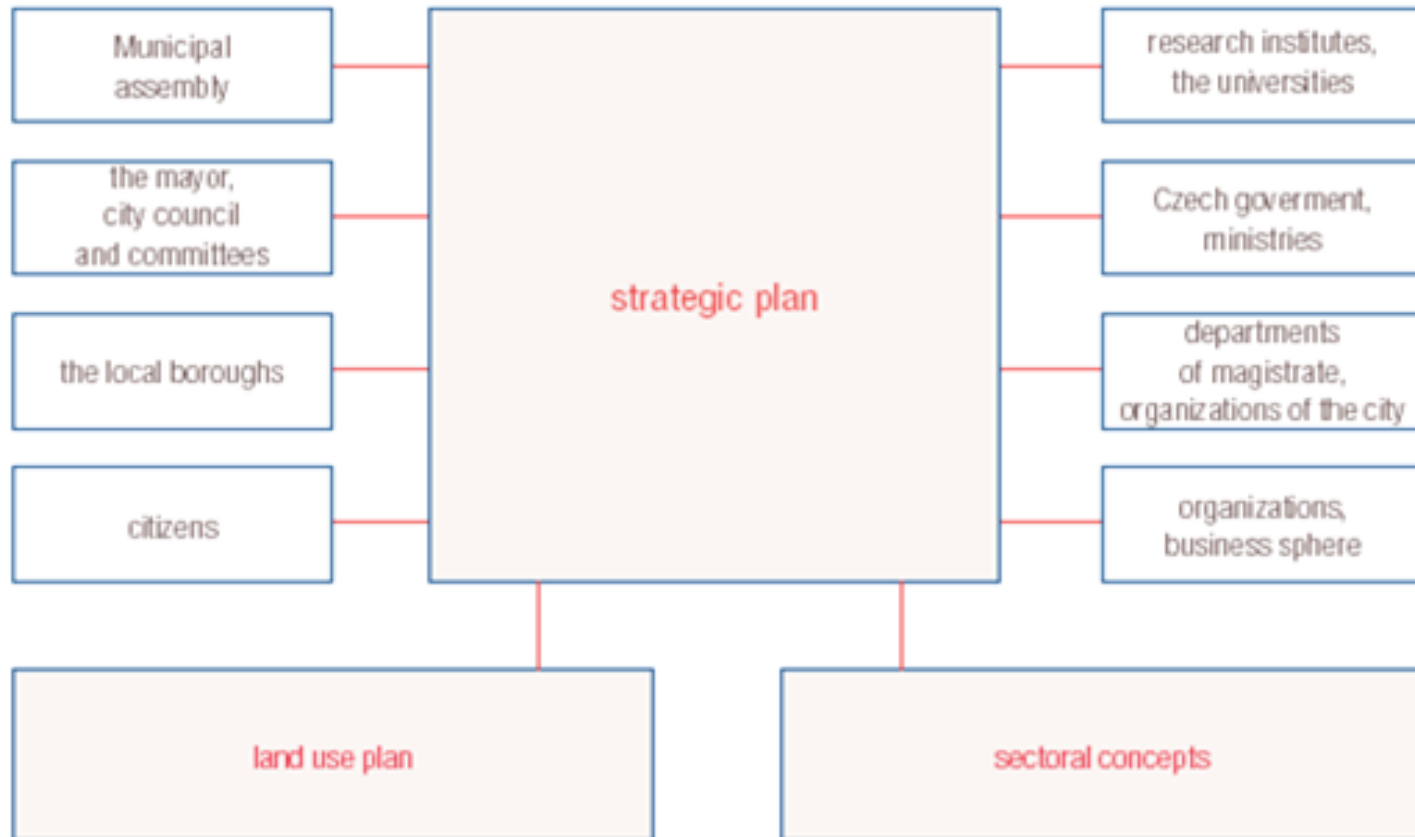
Municipal assembly

the mayor, city council and committees

the local boroughs

citizens

strategic plan

research institutes, the universities

Czech goverment, ministries

departments of magistrate, organizations of the city

organizations, business sphere

land use plan

sectoral concepts